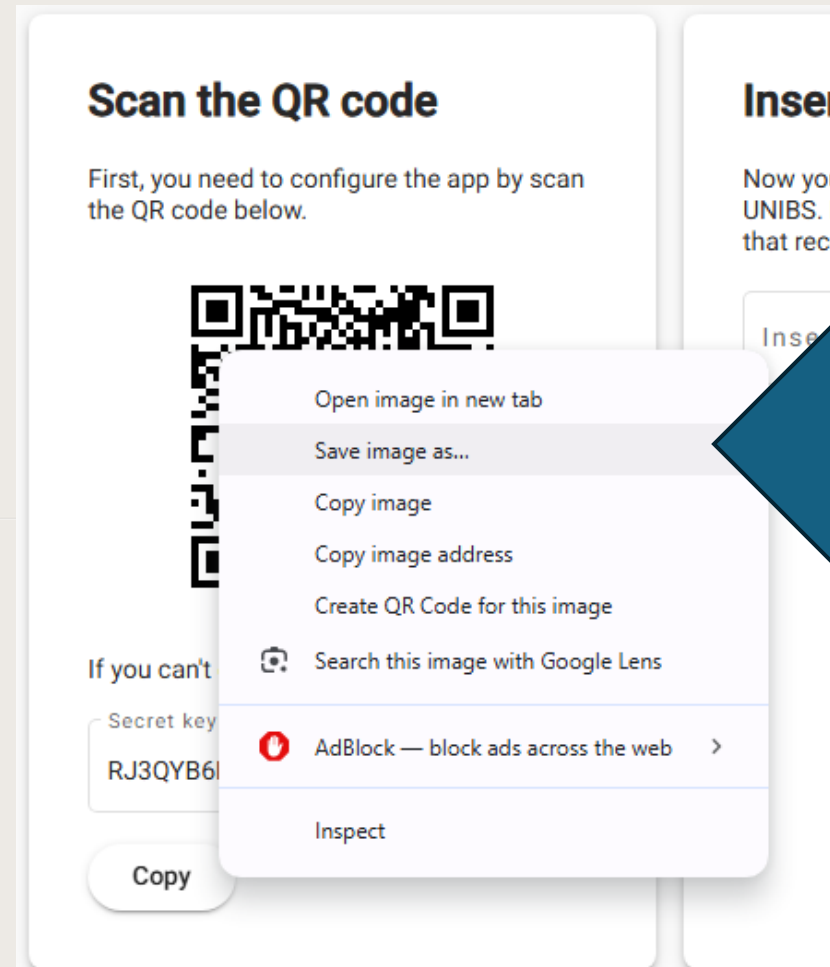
Scan the QR code

First, you need to configure the app by scan the QR code below.

If you can't

Secret key
RJ3QYB6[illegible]

Copy

Open image in new tab
Save image as...
Copy image
Copy image address
Create QR Code for this image
Search this image with Google Lens
AdBlock — block ads across the web
Inspect

Inse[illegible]

Now yo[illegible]
UNIBS. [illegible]
that rec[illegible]

Inse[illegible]